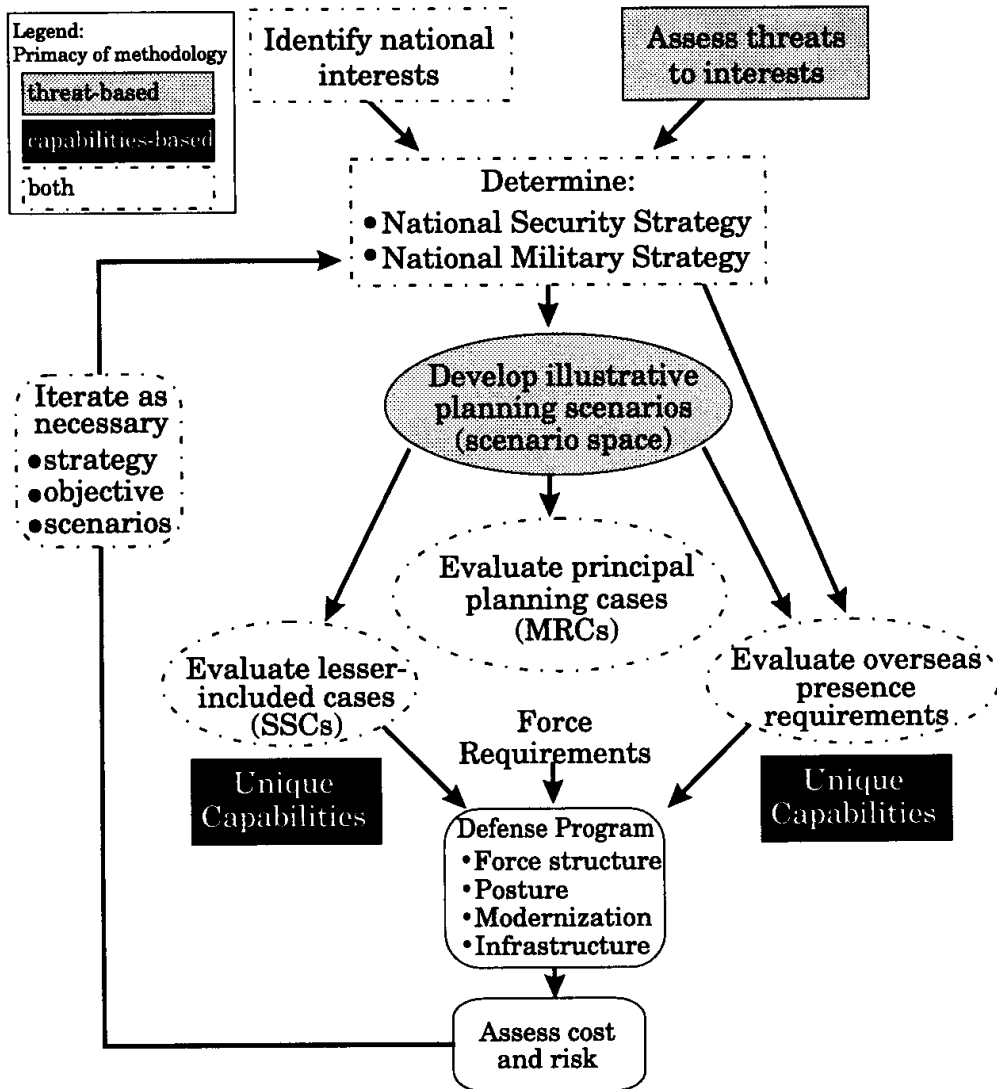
Legend:
Primacy of methodology

threat-based

capabilities-based

both

Identify national interests

Assess threats to interests

Determine:
• National Security Strategy
• National Military Strategy

Iterate as necessary
• strategy
• objective
• scenarios

Develop illustrative planning scenarios (scenario space)

Evaluate principal planning cases (MRCs)

Evaluate lesser-included cases (SSCs)

Evaluate overseas presence requirements

Force Requirements

Unique Capabilities

Unique Capabilities

Defense Program
• Force structure
• Posture
• Modernization
• Infrastructure

Assess cost and risk